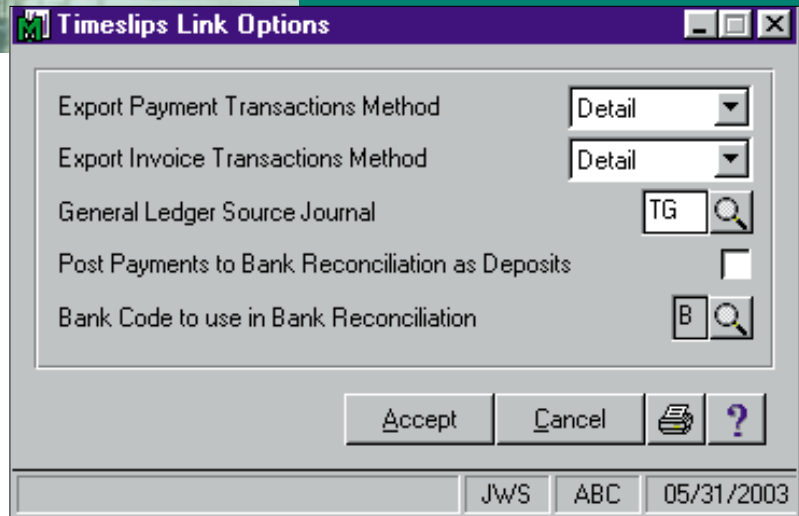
Timeslips Link Options

Export Payment Transactions Method Detail

Export Invoice Transactions Method Detail

General Ledger Source Journal TG

Post Payments to Bank Reconciliation as Deposits

Bank Code to use in Bank Reconciliation B

Accept Cancel ?

JWS ABC 05/31/2003